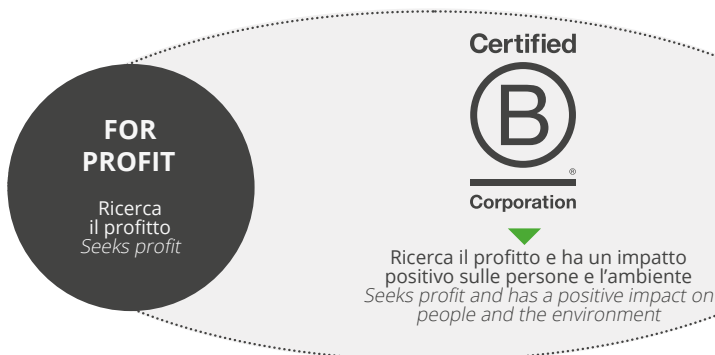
FOR PROFIT

Ricerca il profitto
*Seeks profit*

Certified

B

®

Corporation

Ricerca il profitto e ha un impatto positivo sulle persone e l'ambiente
*Seeks profit and has a positive impact on people and the environment*